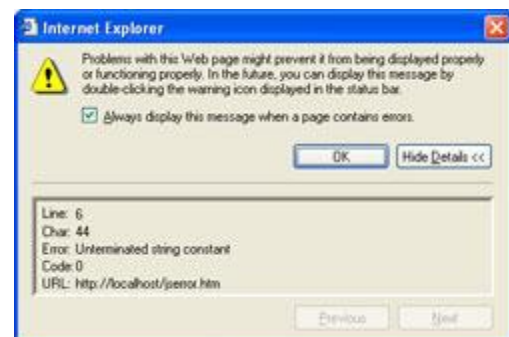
Internet Explorer

Problems with this Web page might prevent it from being displayed properly or functioning properly. In the future, you can display this message by double-clicking the warning icon displayed in the status bar.

Always display this message when a page contains errors.

OK

Hide Details <<

Line: 6
Char: 44
Error: Unterminated string constant
Code: 0
URL: http://localhost/jserror.htm

Previous

Next